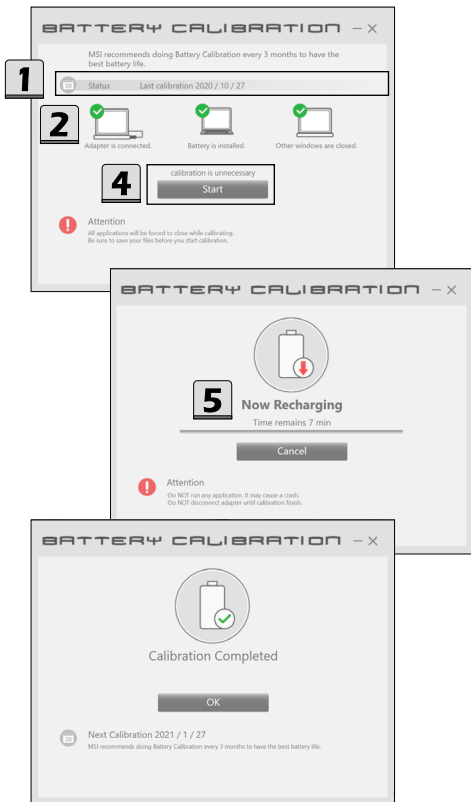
BATTERY CALIBRATION — ×

MSI recommends doing Battery Calibration every 3 months to have the best battery life.

1

Status Last calibration 2020 / 10 / 27

2

Adapter is connected. Battery is installed. Other windows are closed.

4

calibration is unnecessary

Start

Attention
All applications will be forced to close while calibrating.
Be sure to save your files before you start calibration.

BATTERY CALIBRATION — ×

5

Now Recharging
Time remains 7 min

Cancel

Attention
-Do NOT run any application. It may cause a crash.
-Do NOT disconnect adapter until calibration finish.

BATTERY CALIBRATION — ×

Calibration Completed

OK

Next Calibration 2021 / 1 / 27
MSI recommends doing Battery Calibration every 3 months to have the best battery life.